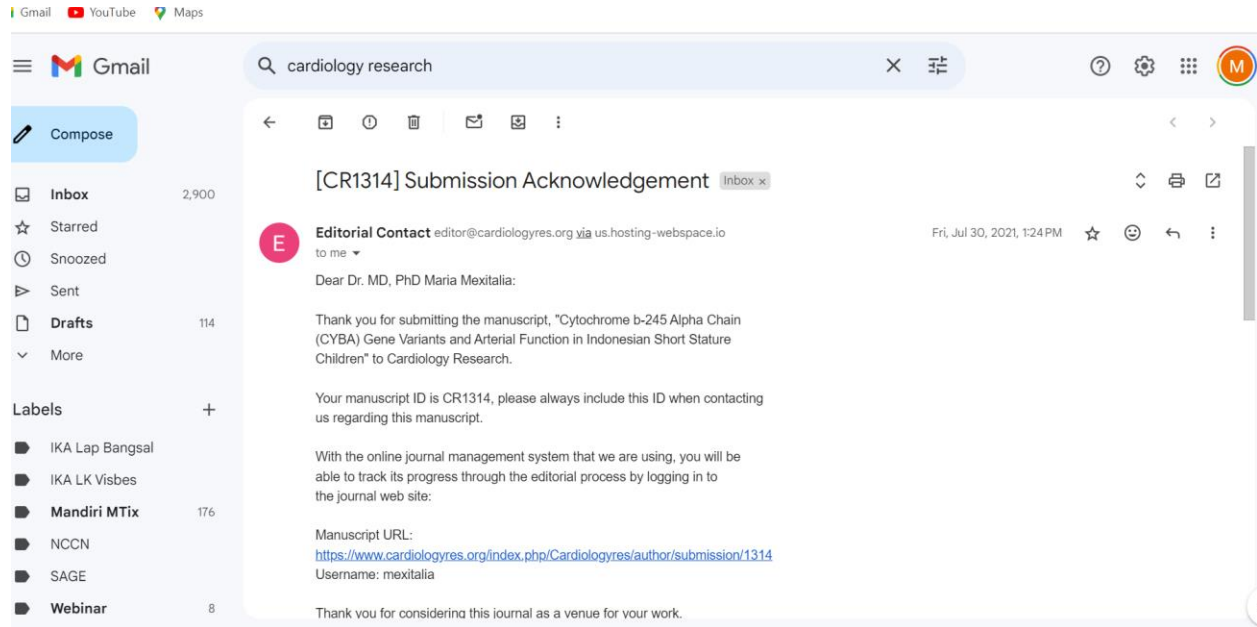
Gmail YouTube Maps

Gmail

cardiology research

M

Compose

Inbox 2,900
Starred
Snoozed
Sent
Drafts 114
More

Labels +

IKA Lap Bangsal
IKA LK Visbes
Mandiri MTix 176
NCCN
SAGE
Webinar 8

[CR1314] Submission Acknowledgement Inbox ×

E

Editorial Contact editor@cardiologyres.org via us.hosting-webspace.io
to me

Fri, Jul 30, 2021, 1:24 PM

Dear Dr. MD, PhD Maria Mexitalia:

Thank you for submitting the manuscript, "Cytochrome b-245 Alpha Chain (CYBA) Gene Variants and Arterial Function in Indonesian Short Stature Children" to Cardiology Research.

Your manuscript ID is CR1314, please always include this ID when contacting us regarding this manuscript.

With the online journal management system that we are using, you will be able to track its progress through the editorial process by logging in to the journal web site:

Manuscript URL:
https://www.cardiologyres.org/index.php/Cardiologyres/author/submission/1314
Username: mexitalia

Thank you for considering this journal as a venue for your work.